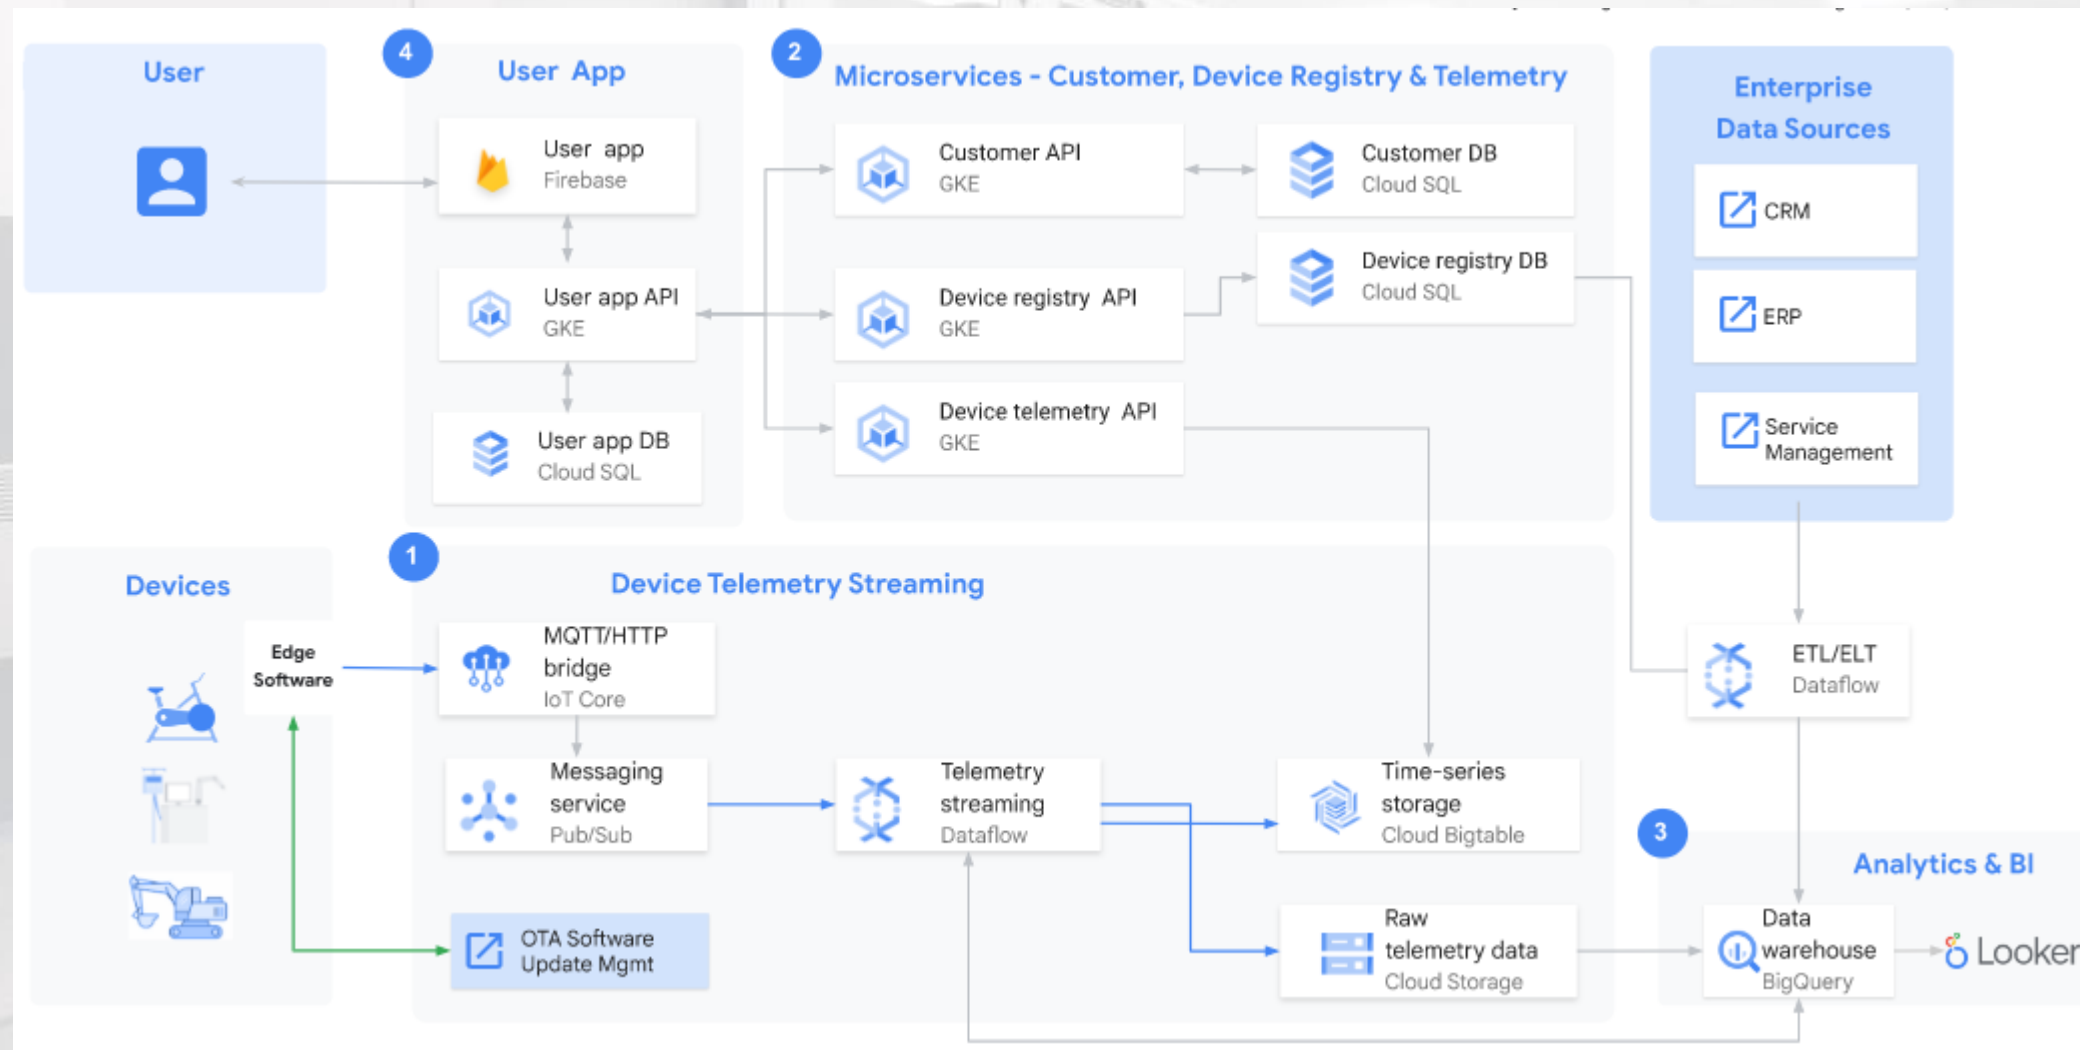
User

4

User App

User app
Firebase

User app API
GKE

User app DB
Cloud SQL

2

Microservices - Customer, Device Registry & Telemetry

Customer API
GKE

Customer DB
Cloud SQL

Device registry API
GKE

Device registry DB
Cloud SQL

Device telemetry API
GKE

Enterprise Data Sources

CRM

ERP

Service Management

Devices

Edge Software

1

Device Telemetry Streaming

MQTT/HTTP bridge
IoT Core

Messaging service
Pub/Sub

Telemetry streaming
Dataflow

Time-series storage
Cloud Bigtable

Raw telemetry data
Cloud Storage

OTA Software Update Mgmt

ETL/ELT
Dataflow

3

Analytics & BI

Data warehouse
BigQuery

Looker